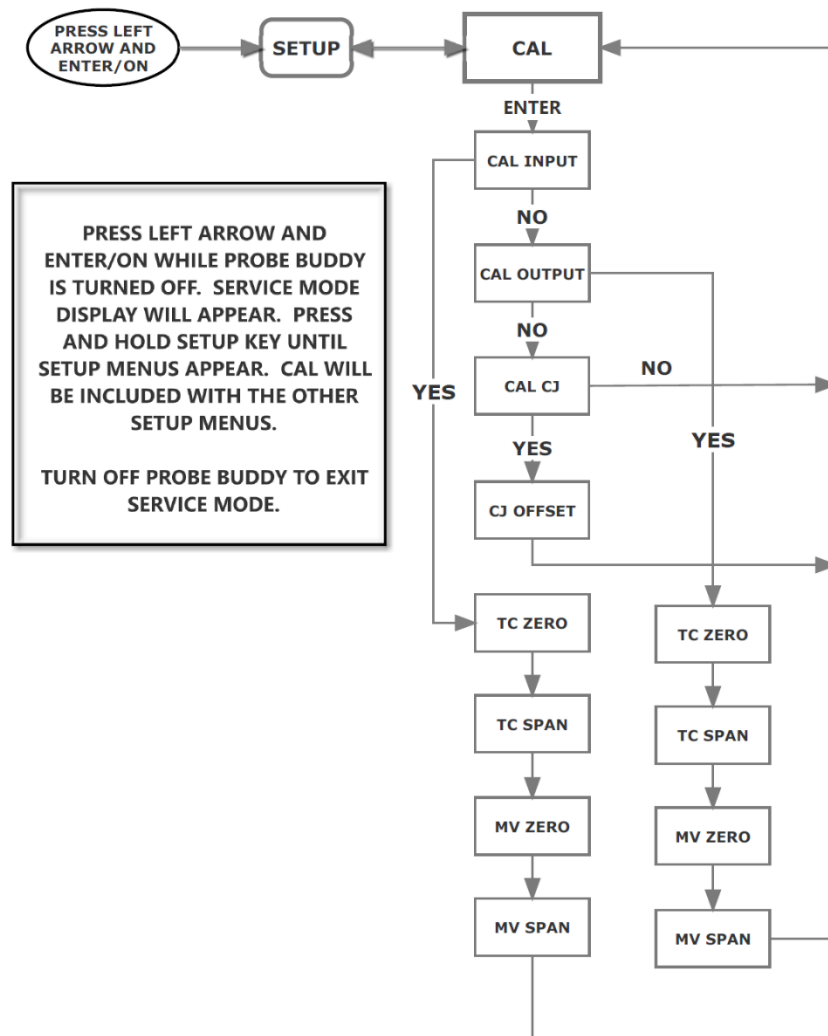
PRESS LEFT ARROW AND ENTER/ON

SETUP

CAL

ENTER

CAL INPUT

NO

CAL OUTPUT

NO

CAL CJ

NO

YES

YES

YES

CJ OFFSET

PRESS LEFT ARROW AND ENTER/ON WHILE PROBE BUDDY IS TURNED OFF. SERVICE MODE DISPLAY WILL APPEAR. PRESS AND HOLD SETUP KEY UNTIL SETUP MENUS APPEAR. CAL WILL BE INCLUDED WITH THE OTHER SETUP MENUS.

TURN OFF PROBE BUDDY TO EXIT SERVICE MODE.

TC ZERO

TC SPAN

MV ZERO

MV SPAN

TC ZERO

TC SPAN

MV ZERO

MV SPAN